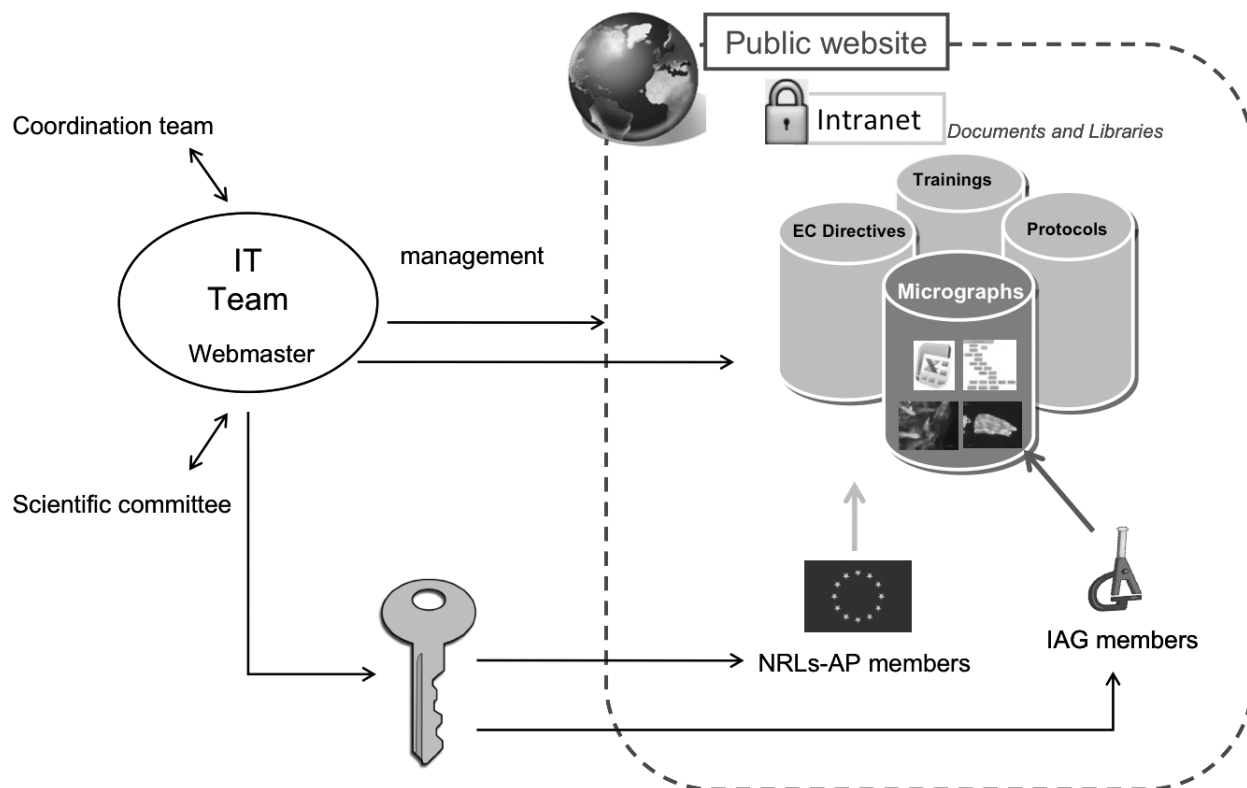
Public website

Intranet

Documents and Libraries

Coordination team

IT
Team
Webmaster

management

Trainings

EC Directives

Protocols

Micrographs

Scientific committee

NRLs-AP members

IAG members